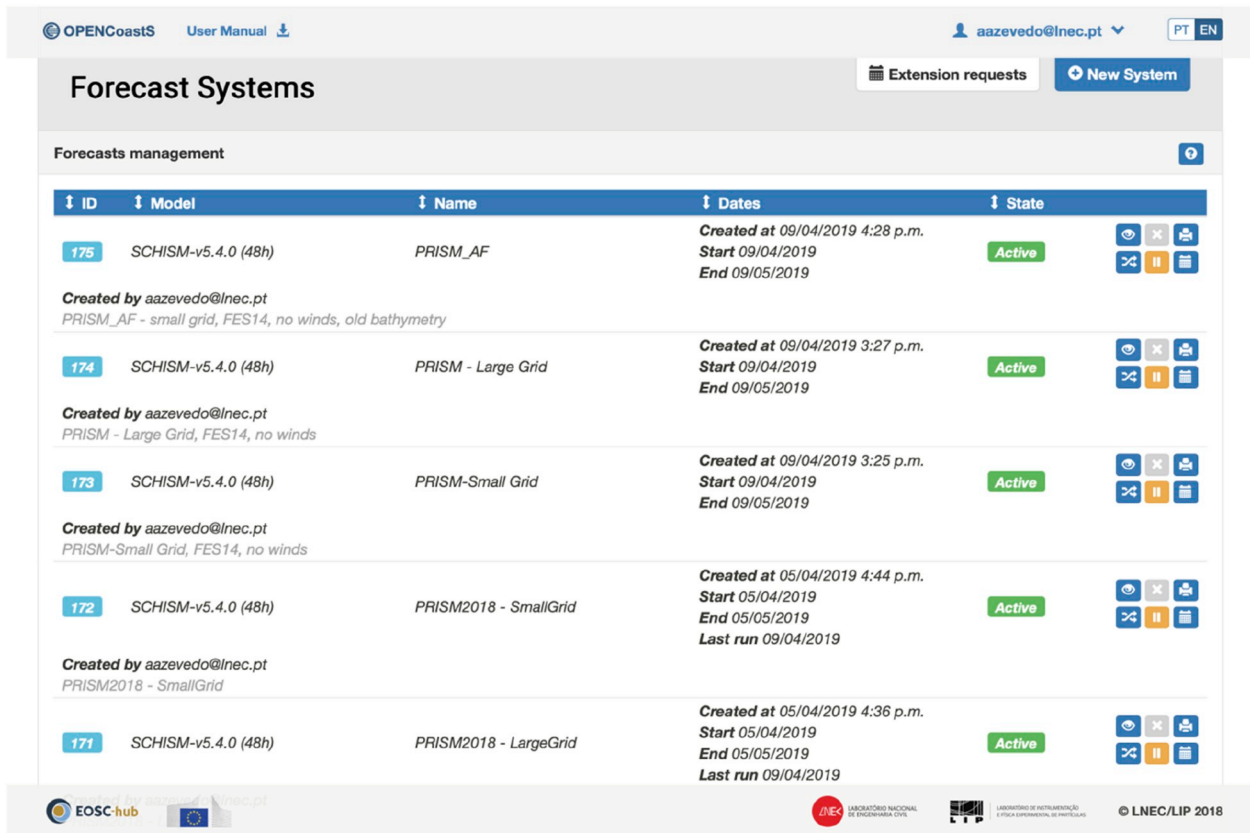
OPENCoastS User Manual

aazevedo@lnec.pt PT EN

Forecast Systems

Extension requests New System

Forecasts management

| ID | Model | Name | Dates | State |
|---|---|---|---|---|
| 175 | SCHISM-v5.4.0 (48h) | PRISM_AF | **Created at** 09/04/2019 4:28 p.m. **Start** 09/04/2019 **End** 09/05/2019 | Active |
| 174 | SCHISM-v5.4.0 (48h) | PRISM - Large Grid | **Created at** 09/04/2019 3:27 p.m. **Start** 09/04/2019 **End** 09/05/2019 | Active |
| 173 | SCHISM-v5.4.0 (48h) | PRISM-Small Grid | **Created at** 09/04/2019 3:25 p.m. **Start** 09/04/2019 **End** 09/05/2019 | Active |
| 172 | SCHISM-v5.4.0 (48h) | PRISM2018 - SmallGrid | **Created at** 05/04/2019 4:44 p.m. **Start** 05/04/2019 **End** 05/05/2019 **Last run** 09/04/2019 | Active |
| 171 | SCHISM-v5.4.0 (48h) | PRISM2018 - LargeGrid | **Created at** 05/04/2019 4:36 p.m. **Start** 05/04/2019 **End** 05/05/2019 **Last run** 09/04/2019 | Active |

Created by aazevedo@lnec.pt
PRISM_AF - small grid, FES14, no winds, old bathymetry

Created by aazevedo@lnec.pt
PRISM - Large Grid, FES14, no winds

Created by aazevedo@lnec.pt
PRISM-Small Grid, FES14, no winds

Created by aazevedo@lnec.pt
PRISM2018 - SmallGrid

Created by aazevedo@lnec.pt

EOSC-hub

LNEC LABORATÓRIO NACIONAL DE ENGENHARIA CIVIL

LIP LABORATÓRIO DE INSTRUMENTAÇÃO E FÍSICA EXPERIMENTAL DE PARTÍCULAS

© LNEC/LIP 2018